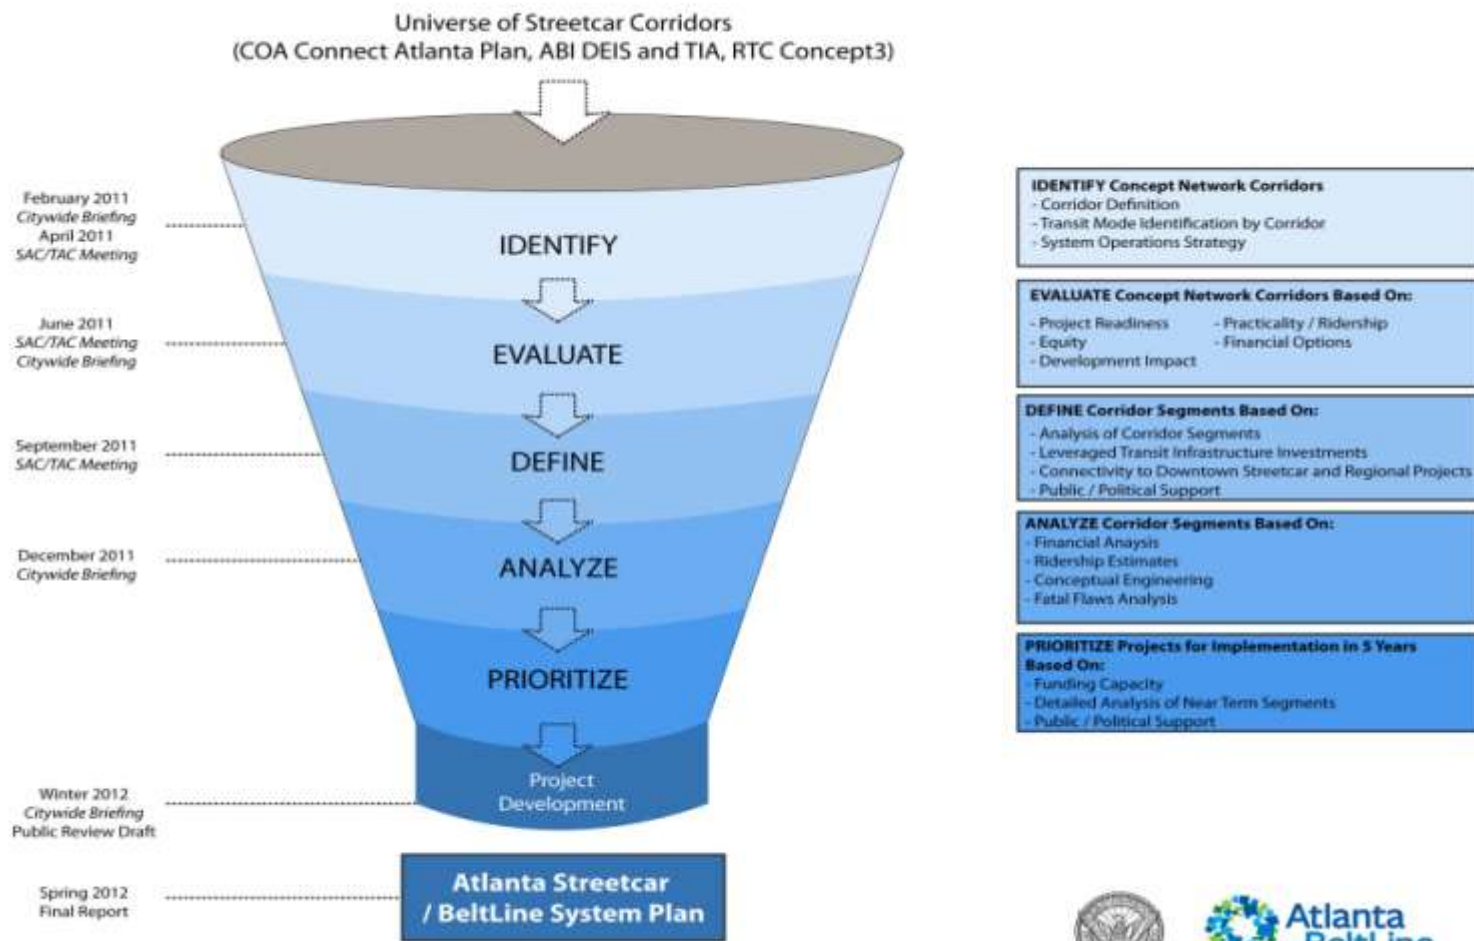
Universe of Streetcar Corridors
(COA Connect Atlanta Plan, ABI DEIS and TIA, RTC Concept3)

February 2011
Citywide Briefing
April 2011
SAC/TAC Meeting

June 2011
SAC/TAC Meeting
Citywide Briefing

September 2011
SAC/TAC Meeting

December 2011
Citywide Briefing

Winter 2012
Citywide Briefing
Public Review Draft

Spring 2012
Final Report

IDENTIFY

EVALUATE

DEFINE

ANALYZE

PRIORITIZE

Project Development

Atlanta Streetcar / BeltLine System Plan

IDENTIFY Concept Network Corridors
- Corridor Definition
- Transit Mode Identification by Corridor
- System Operations Strategy

EVALUATE Concept Network Corridors Based On:
- Project Readiness
- Equity
- Development Impact
- Practicality / Ridership
- Financial Options

DEFINE Corridor Segments Based On:
- Analysis of Corridor Segments
- Leveraged Transit Infrastructure Investments
- Connectivity to Downtown Streetcar and Regional Projects
- Public / Political Support

ANALYZE Corridor Segments Based On:
- Financial Anaysis
- Ridership Estimates
- Conceptual Engineering
- Fatal Flaws Analysis

PRIORITIZE Projects for Implementation in 5 Years Based On:
- Funding Capacity
- Detailed Analysis of Near Term Segments
- Public / Political Support

Atlanta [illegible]